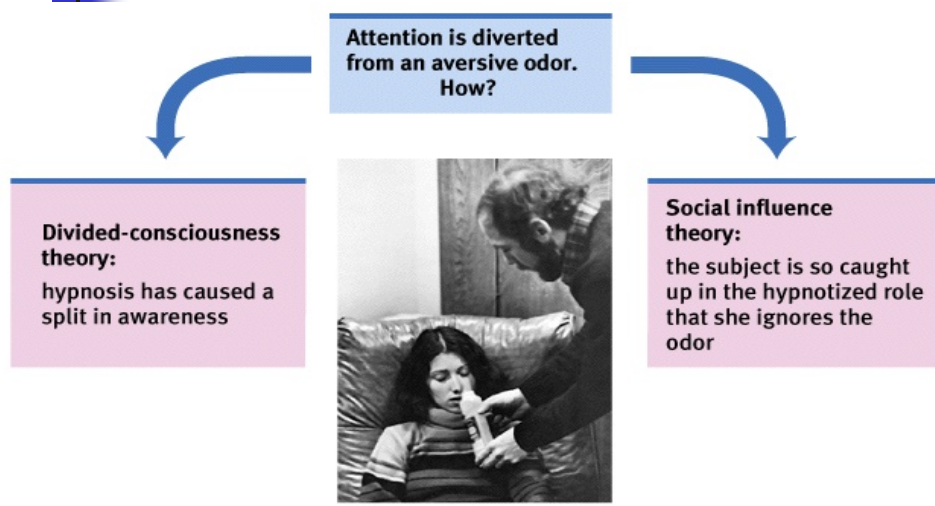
Attention is diverted from an aversive odor. How?

Divided-consciousness theory:
hypnosis has caused a split in awareness

Social influence theory:
the subject is so caught up in the hypnotized role that she ignores the odor